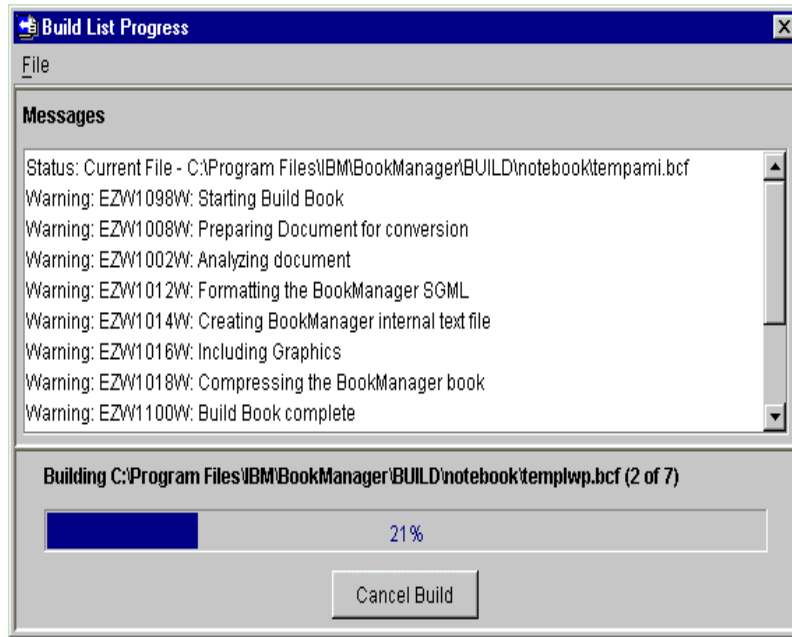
Build List Progress

File

Messages

Status: Current File - C:\Program Files\IBM\BookManager\BUILD\notebook\tempami.bcf
Warning: EZW1098W: Starting Build Book
Warning: EZW1008W: Preparing Document for conversion
Warning: EZW1002W: Analyzing document
Warning: EZW1012W: Formatting the BookManager SGML
Warning: EZW1014W: Creating BookManager internal text file
Warning: EZW1016W: Including Graphics
Warning: EZW1018W: Compressing the BookManager book
Warning: EZW1100W: Build Book complete

Building C:\Program Files\IBM\BookManager\BUILD\notebook\templwp.bcf (2 of 7)

21%

Cancel Build